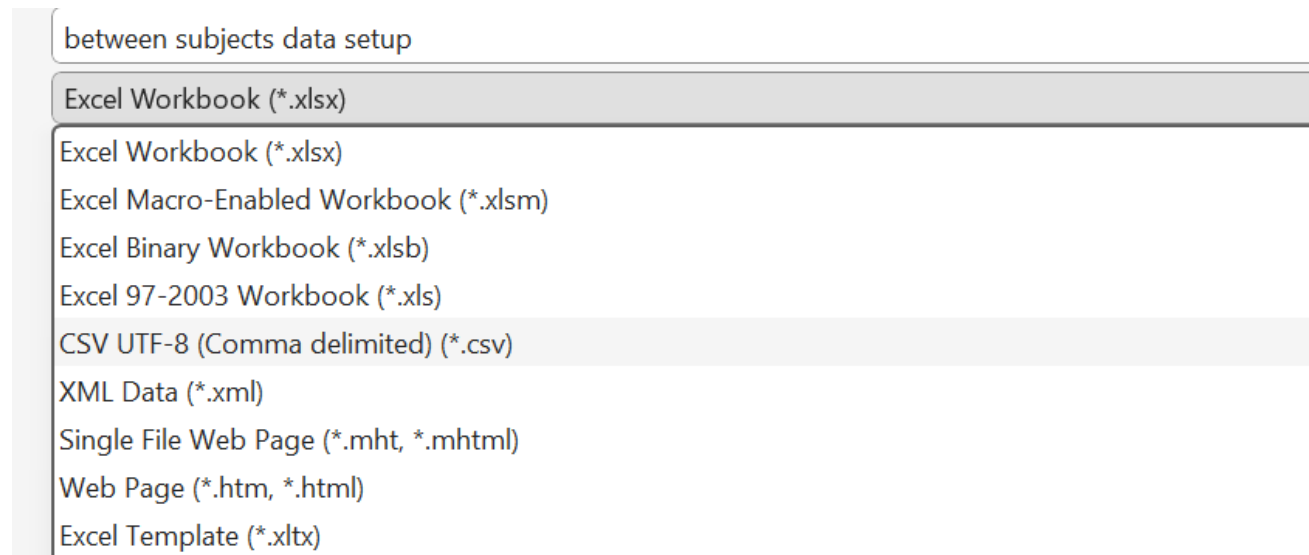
between subjects data setup

Excel Workbook (*.xlsx)

Excel Workbook (*.xlsx)
Excel Macro-Enabled Workbook (*.xlsm)
Excel Binary Workbook (*.xlsb)
Excel 97-2003 Workbook (*.xls)
CSV UTF-8 (Comma delimited) (*.csv)
XML Data (*.xml)
Single File Web Page (*.mht, *.mhtml)
Web Page (*.htm, *.html)
Excel Template (*.xltx)